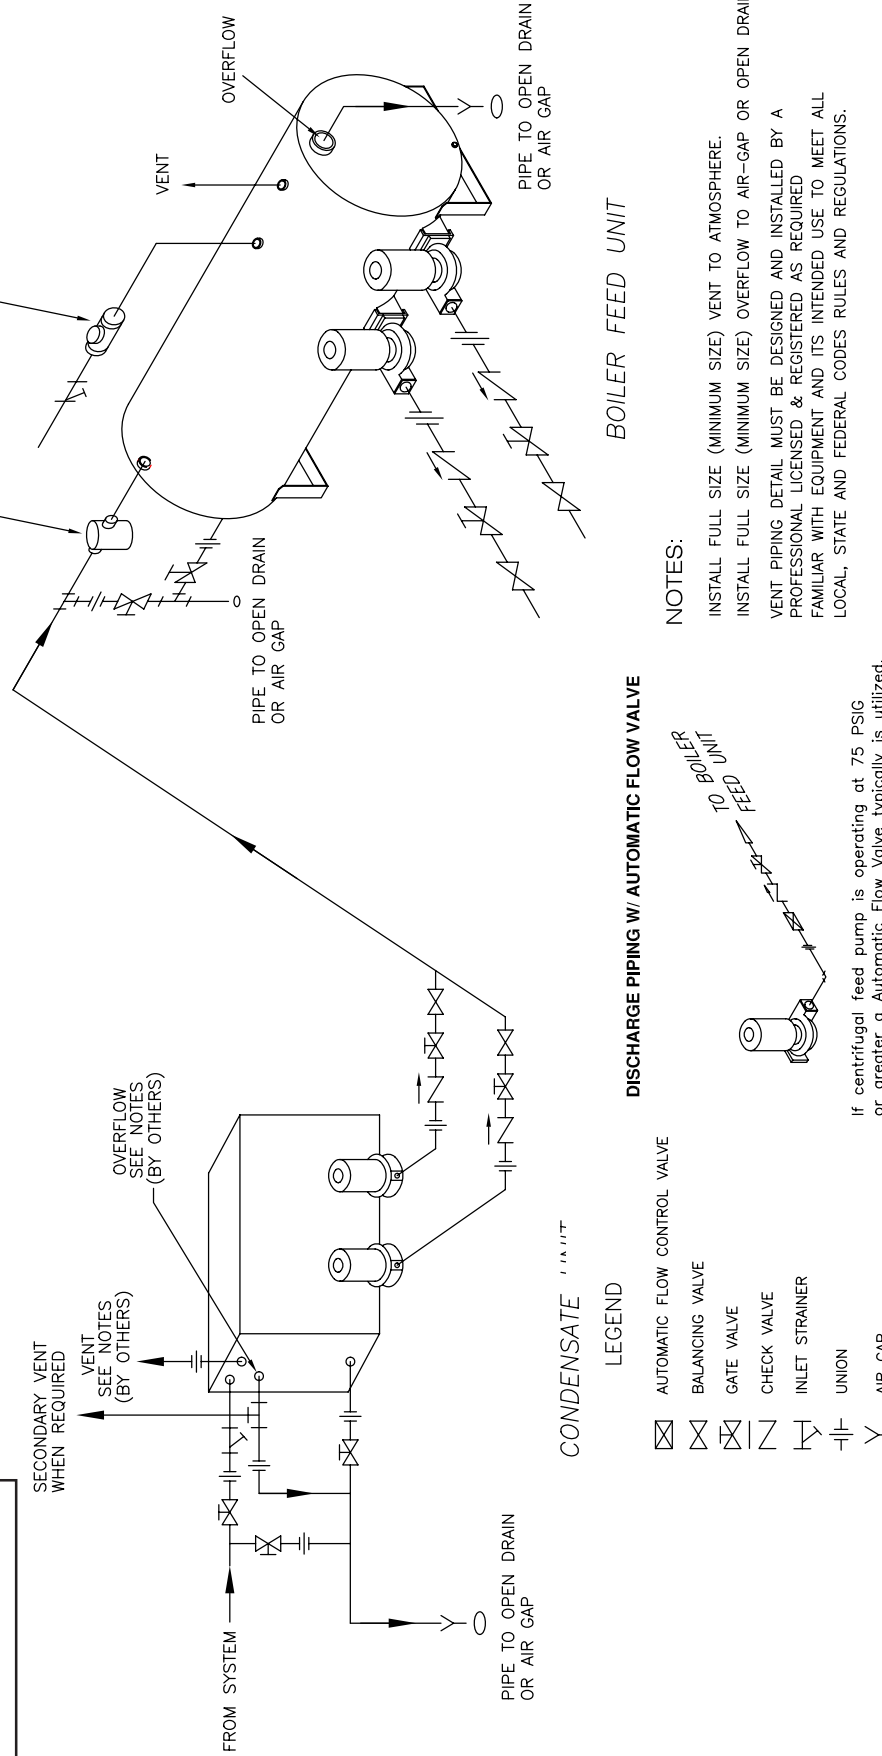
OVERFLOW

PIPE TO OPEN DRAIN
OR AIR GAP

VENT

PIPE TO OPEN DRAIN
OR AIR GAP

BOILER FEED UNIT

NOTES:

INSTALL FULL SIZE (MINIMUM SIZE) VENT TO ATMOSPHERE.
INSTALL FULL SIZE (MINIMUM SIZE) OVERFLOW TO AIR–GAP OR OPEN DRAIN

VENT PIPING DETAIL MUST BE DESIGNED AND INSTALLED BY A PROFESSIONAL LICENSED & REGISTERED AS REQUIRED FAMILIAR WITH EQUIPMENT AND ITS INTENDED USE TO MEET ALL LOCAL, STATE AND FEDERAL CODES RULES AND REGULATIONS.

DISCHARGE PIPING W/ AUTOMATIC FLOW VALVE

TO BOILER FEED UNIT

If centrifugal feed pump is operating at 75 PSIG or greater a Automatic Flow Valve typically is utilized.

SECONDARY VENT
WHEN REQUIRED

VENT
SEE NOTES
(BY OTHERS)

OVERFLOW
SEE NOTES
(BY OTHERS)

FROM SYSTEM

PIPE TO OPEN DRAIN
OR AIR GAP

CONDENSATE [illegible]

LEGEND

AUTOMATIC FLOW CONTROL VALVE
BALANCING VALVE
GATE VALVE
CHECK VALVE
INLET STRAINER
UNION
AIR GAP